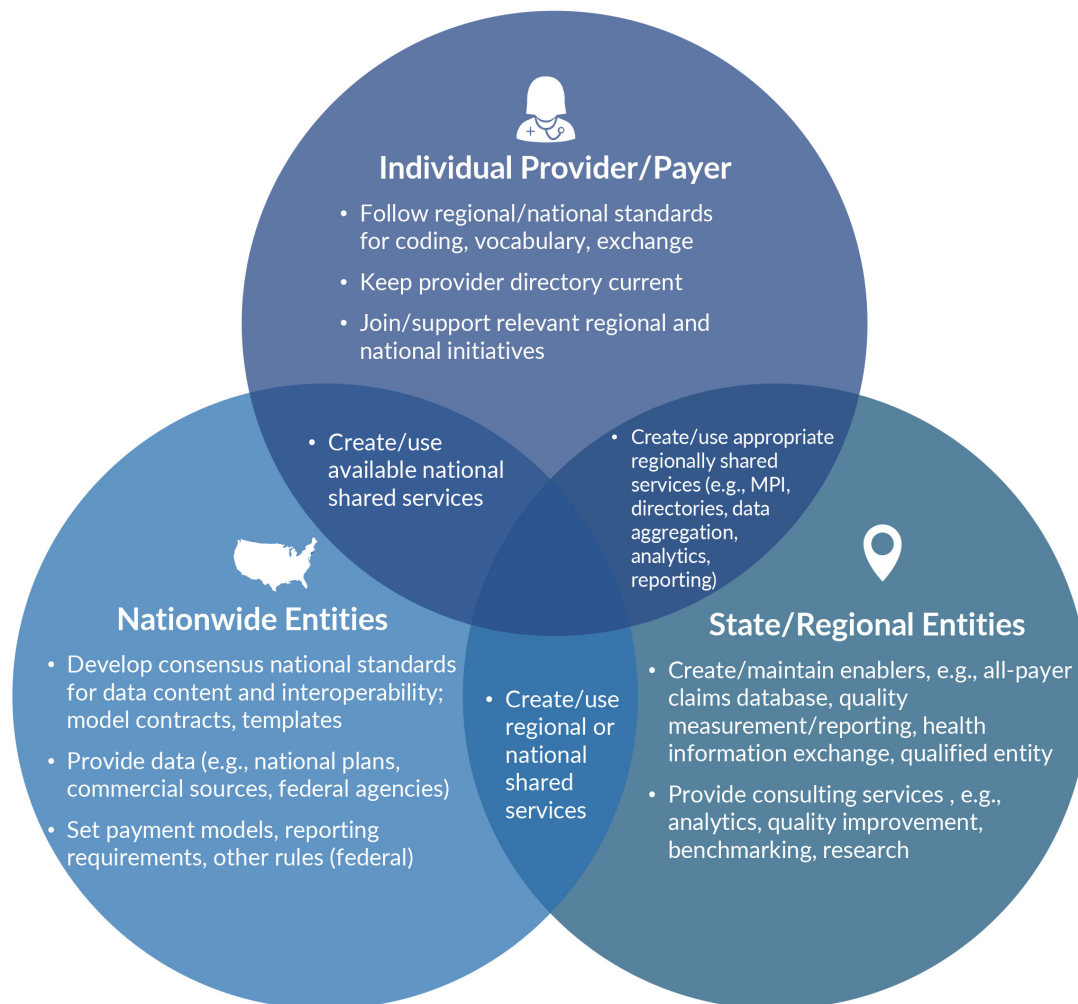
Individual Provider/Payer

• Follow regional/national standards for coding, vocabulary, exchange
• Keep provider directory current
• Join/support relevant regional and national initiatives

• Create/use available national shared services

• Create/use appropriate regionally shared services (e.g., MPI, directories, data aggregation, analytics, reporting)

Nationwide Entities

• Develop consensus national standards for data content and interoperability; model contracts, templates
• Provide data (e.g., national plans, commercial sources, federal agencies)
• Set payment models, reporting requirements, other rules (federal)

• Create/use regional or national shared services

State/Regional Entities

• Create/maintain enablers, e.g., all-payer claims database, quality measurement/reporting, health information exchange, qualified entity
• Provide consulting services , e.g., analytics, quality improvement, benchmarking, research